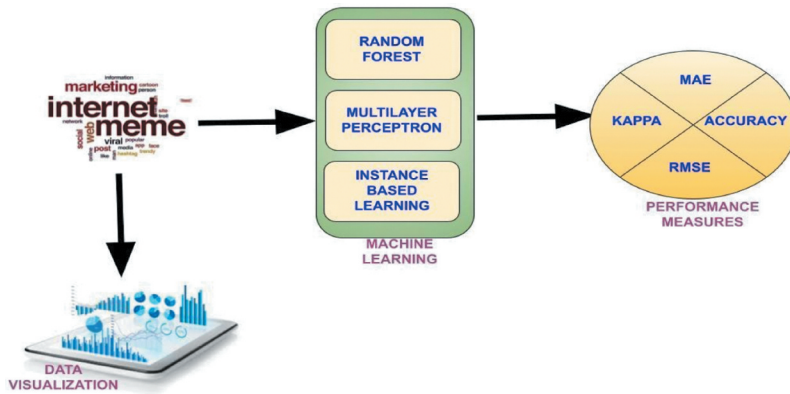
marketing
information
cartoon
person
internet
meme
network
social
web
site
text
viral
post
media
popular
face
like
trendy

RANDOM FOREST

MULTILAYER PERCEPTRON

INSTANCE BASED LEARNING

MACHINE LEARNING

MAE
KAPPA
ACCURACY
RMSE

PERFORMANCE MEASURES

DATA VISUALIZATION